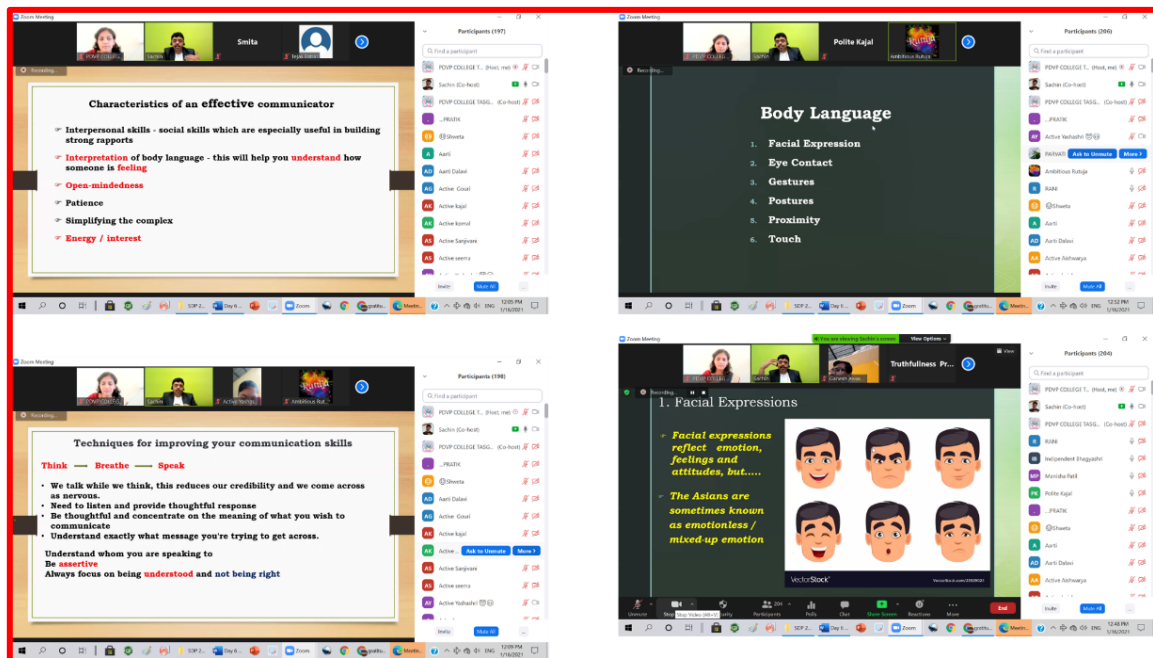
Zoom Meeting

Smita

Recording...

Participants (197)

Find a participant

Characteristics of an effective communicator

Interpersonal skills - social skills which are especially useful in building strong rapports

Interpretation of body language - this will help you understand how someone is feeling

Open-mindedness

Patience

Simplifying the complex

Energy / interest

PDVP COLLEGE T... (Host, me)
Sachin (Co-host)
PDVP COLLEGE TAGG... (Co-host)
...PRATIK
Shweta
Aarti
Aarti Dalavi
Active Gouri
Active kajal
Active komal
Active Sanjivani
Active seema

Invite
Mute All

12:05 PM
1/16/2021

Zoom Meeting

Polite Kajal

Ambitious Rutuja

Recording...

Participants (206)

Find a participant

Body Language

1. Facial Expression
2. Eye Contact
3. Gestures
4. Postures
5. Proximity
6. Touch

PDVP COLLEGE T... (Host, me)
Sachin (Co-host)
PDVP COLLEGE TAGG... (Co-host)
...PRATIK
Active Vaishashi
PARVATI
Ask to Unmute
More
Ambitious Rutuja
RANI
Shweta
Aarti
Aarti Dalavi
Active Aishwarya

Invite
Mute All

12:12 PM
1/16/2021

Zoom Meeting

Recording...

Participants (198)

Find a participant

Techniques for improving your communication skills

Think — Breathe — Speak

• We talk while we think, this reduces our credibility and we come across as nervous.
• Need to listen and provide thoughtful response
• Be thoughtful and concentrate on the meaning of what you wish to communicate
• Understand exactly what message you're trying to get across.

Understand whom you are speaking to
Be assertive
Always focus on being understood and not being right

PDVP COLLEGE T... (Host, me)
Sachin (Co-host)
PDVP COLLEGE TAGG... (Co-host)
...PRATIK
Shweta
Aarti Dalavi
Active Gouri
Active kajal
Active...
Ask to Unmute
More
Active Sanjivani
Active seema
Active Vaishashi

Invite
Mute All

12:09 PM
1/16/2021

Zoom Meeting

You are viewing Sachin's screen
View Options

Truthfulness Pr...

Recording...

Participants (204)

Find a participant

1. Facial Expressions

Facial expressions reflect emotion, feelings and attitudes, but.....

The Asians are sometimes known as emotionless / mixed-up emotion

VectorStock®
VectorStock.com/20508031

PDVP COLLEGE T... (Host, me)
Sachin (Co-host)
PDVP COLLEGE TAGG... (Co-host)
RANI
Independent Bhagyashri
Manisha Patil
Polite Kajal
...PRATIK
Shweta
Aarti
Aarti Dalavi
Active Aishwarya

Unmute
Stop Video
Security
Participants
Chat
Share Screen
Reactions
More
End

Invite
Mute All

12:48 PM
1/16/2021